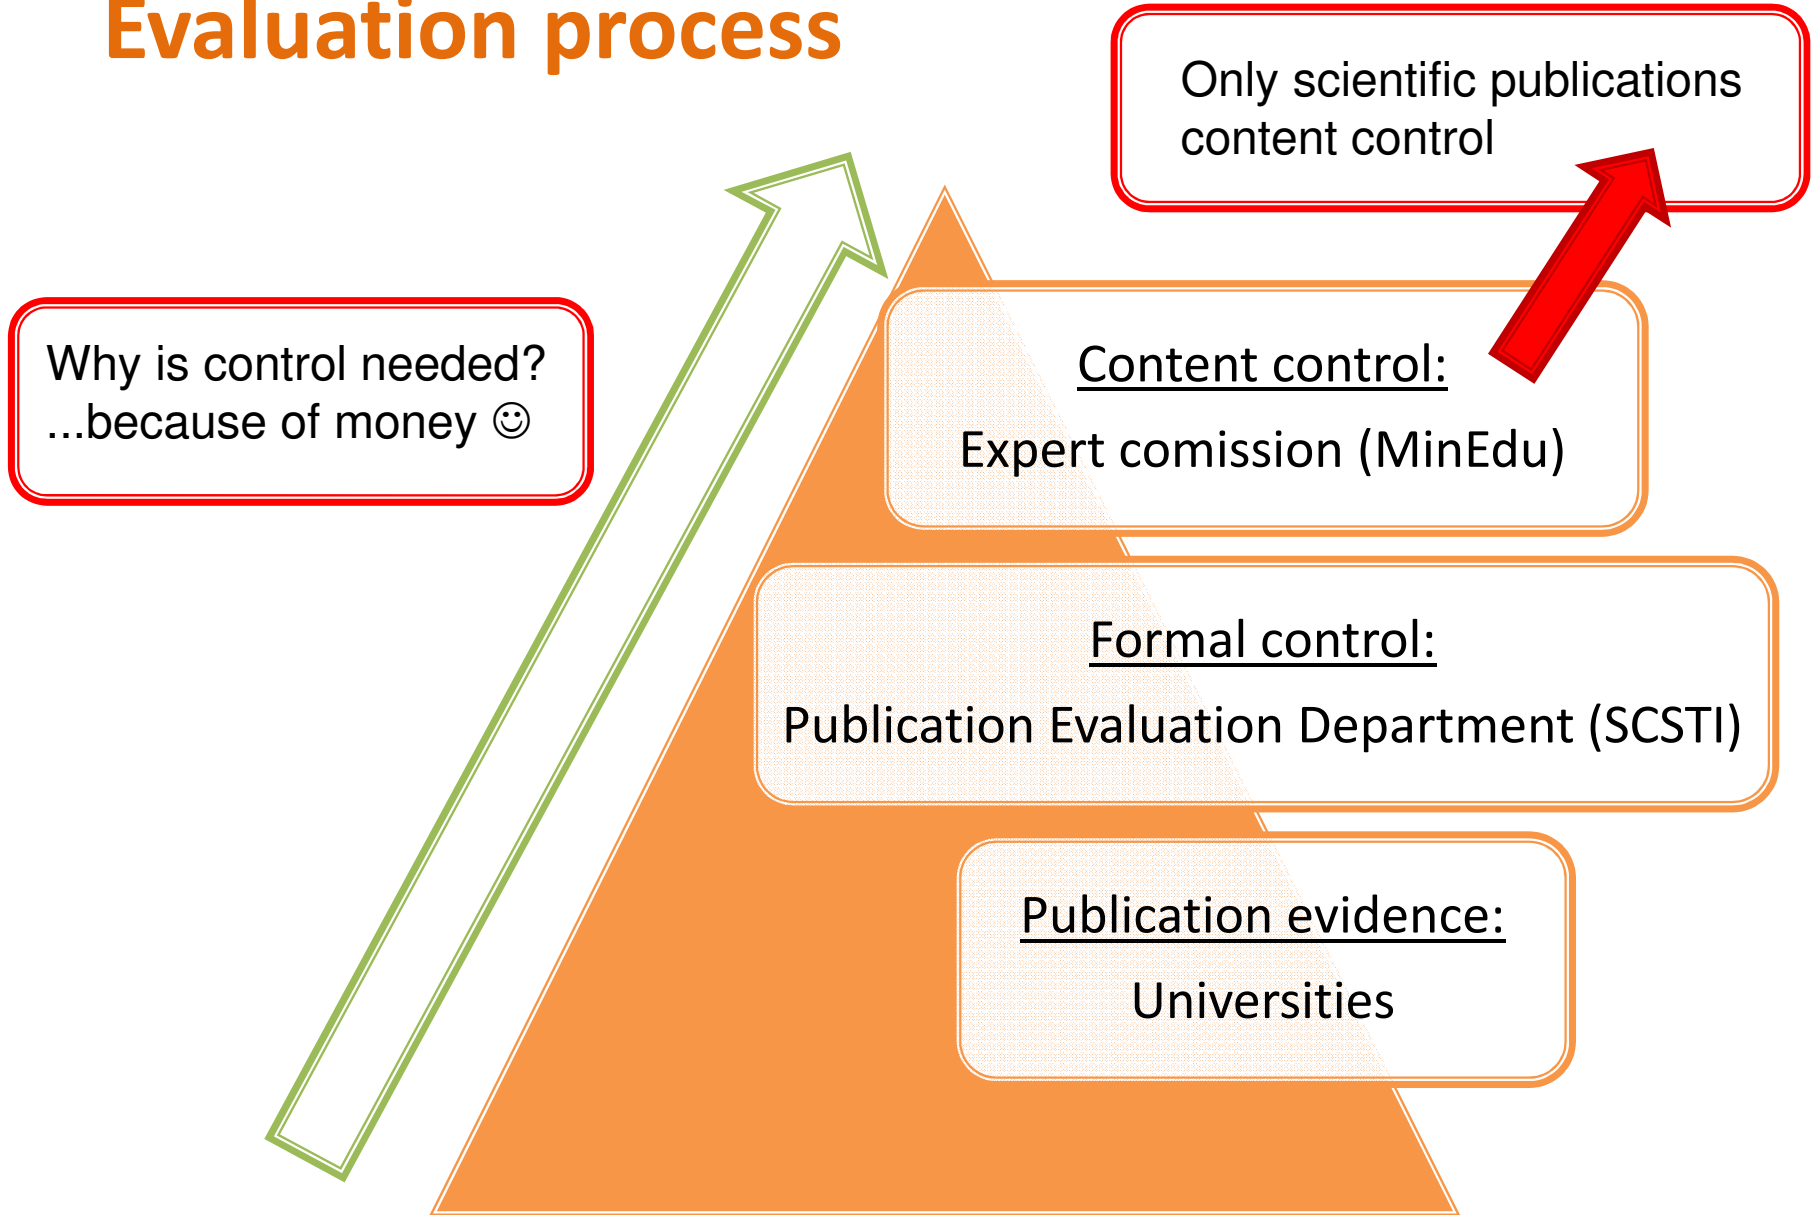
Evaluation process

Only scientific publications content control

Why is control needed? ...because of money ☺

Content control:

Expert comission (MinEdu)

Formal control:

Publication Evaluation Department (SCSTI)

Publication evidence:

Universities